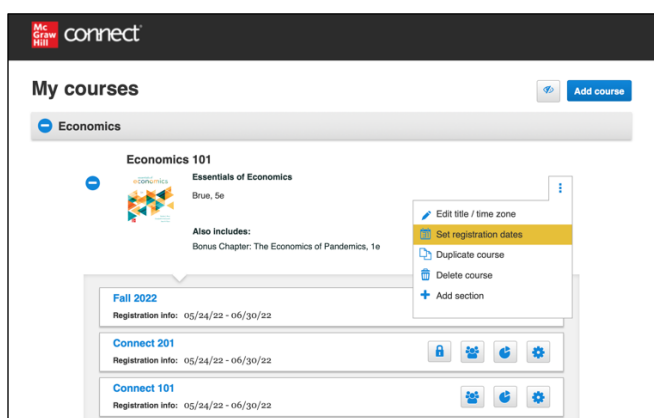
Mc Graw Hill connect

My courses

Add course

Economics

Economics 101

Essentials of Economics

Brue, 5e

Also includes:

Bonus Chapter: The Economics of Pandemics, 1e

Edit title / time zone

Set registration dates

Duplicate course

Delete course

Add section

Fall 2022

Registration info: 05/24/22 - 06/30/22

Connect 201

Registration info: 05/24/22 - 06/30/22

Connect 101

Registration info: 05/24/22 - 06/30/22